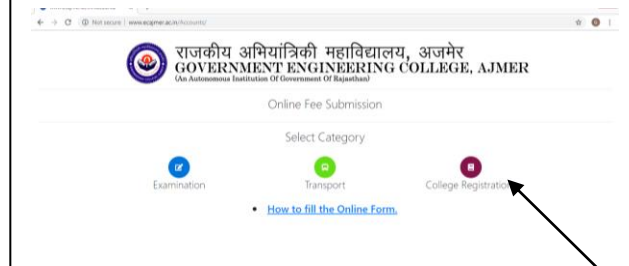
Not secure | www.ecajmer.ac.in/Accounts/

राजकीय अभियांत्रिकी महाविद्यालय, अजमेर
GOVERNMENT ENGINEERING COLLEGE, AJMER
(An Autonomous Institution Of Government Of Rajasthan)

Online Fee Submission

Select Category

Examination

Transport

College Registration

• How to fill the Online Form.